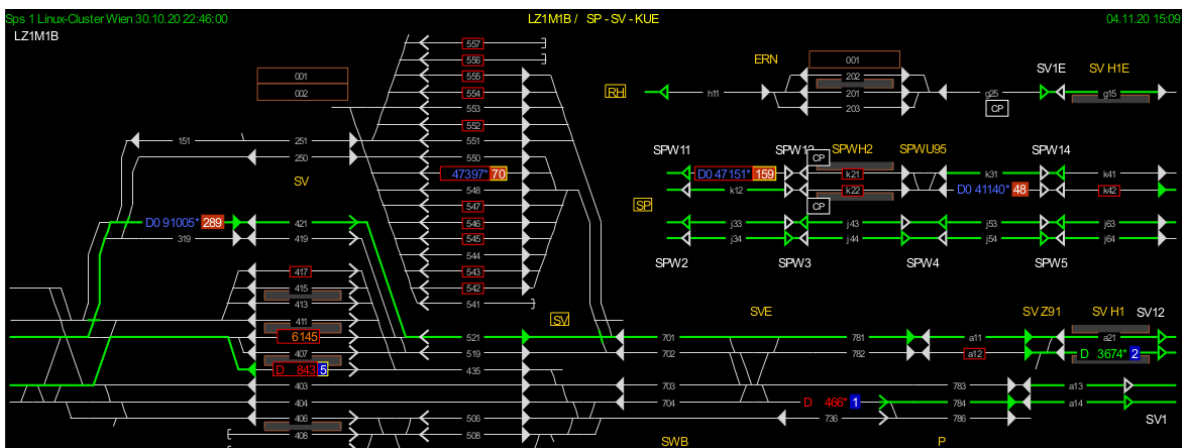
Sps 1 Linux-Cluster Wien 30.10.20 22:46:00
LZ1M1B / SP - SV - KUE
04.11.20 15:09
LZ1M1B

557
556
555
554
553
552
551
550
47397* 70
548
547
546
545
544
543
542
541

001
002

151
251
250
SV
D0 91005* 289
421
319
419
417
415
413
411
6145
407
D 843 5
403
404
406
408

SV
521
519
435
505
506

701
702
703
704
736
SVE
781
782
783
784
786
D 466* 1
SWB
P

RH
h11
ERN
001
202
201
203
g25
CP
SV1E
SV H1E
g15

SPW11
D0 47151* 159
k12
SPW12
CP
SPWH2
k21
k22
CP
SPWU95
k31
D0 41140* 48
SPW14
k41
k42
SP
j33
j34
j43
j44
j53
j54
j63
j64
SPW2
SPW3
SPW4
SPW5

SV Z91
SV H1
SV12
a11
a12
a21
D 3674* 2
a13
a14
SV1